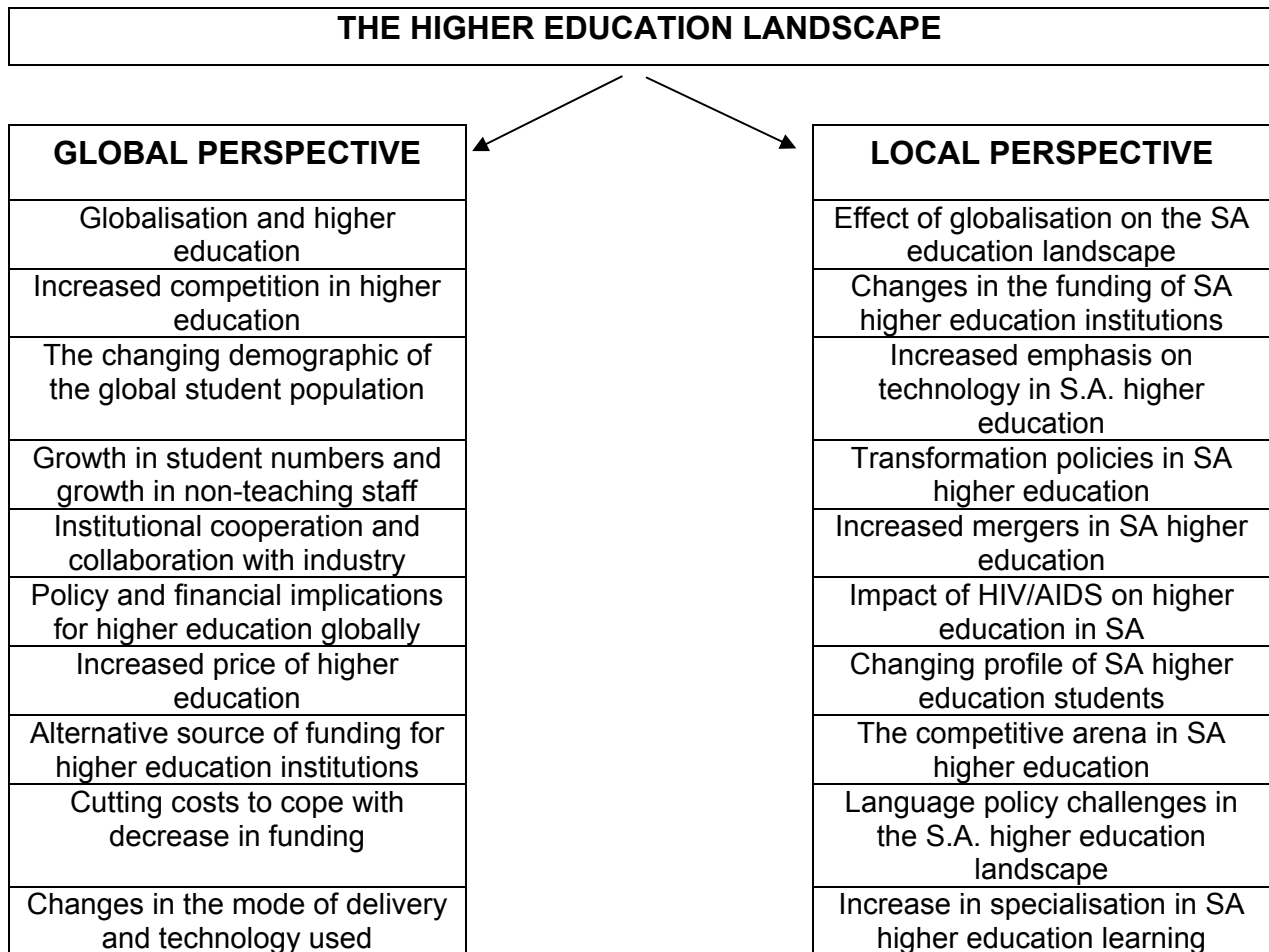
THE HIGHER EDUCATION LANDSCAPE

| GLOBAL PERSPECTIVE |
|---|
| Globalisation and higher education |
| Increased competition in higher education |
| The changing demographic of the global student population |
| Growth in student numbers and growth in non-teaching staff |
| Institutional cooperation and collaboration with industry |
| Policy and financial implications for higher education globally |
| Increased price of higher education |
| Alternative source of funding for higher education institutions |
| Cutting costs to cope with decrease in funding |
| Changes in the mode of delivery and technology used |

| LOCAL PERSPECTIVE |
|---|
| Effect of globalisation on the SA education landscape |
| Changes in the funding of SA higher education institutions |
| Increased emphasis on technology in S.A. higher education |
| Transformation policies in SA higher education |
| Increased mergers in SA higher education |
| Impact of HIV/AIDS on higher education in SA |
| Changing profile of SA higher education students |
| The competitive arena in SA higher education |
| Language policy challenges in the S.A. higher education landscape |
| Increase in specialisation in SA higher education learning |